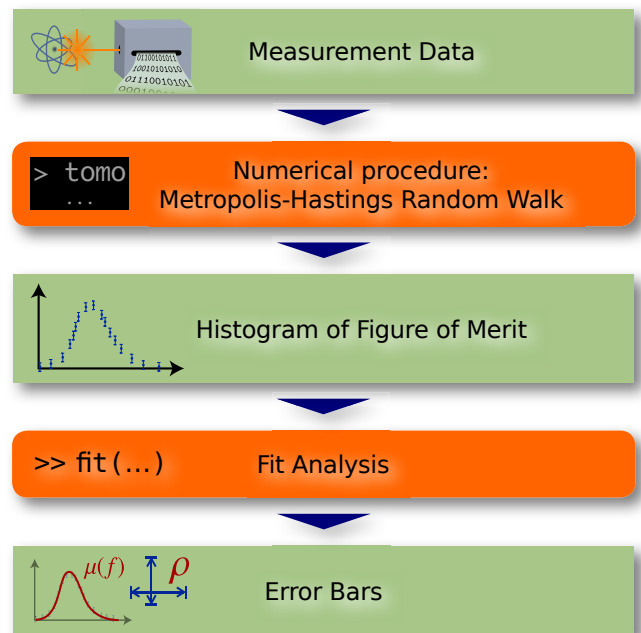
01100101011
10010101010
01110010101

Measurement Data

> tomo
...

Numerical procedure:
Metropolis-Hastings Random Walk

Histogram of Figure of Merit

>> fit(...)

Fit Analysis

$\mu(f)$

$\rho$

Error Bars